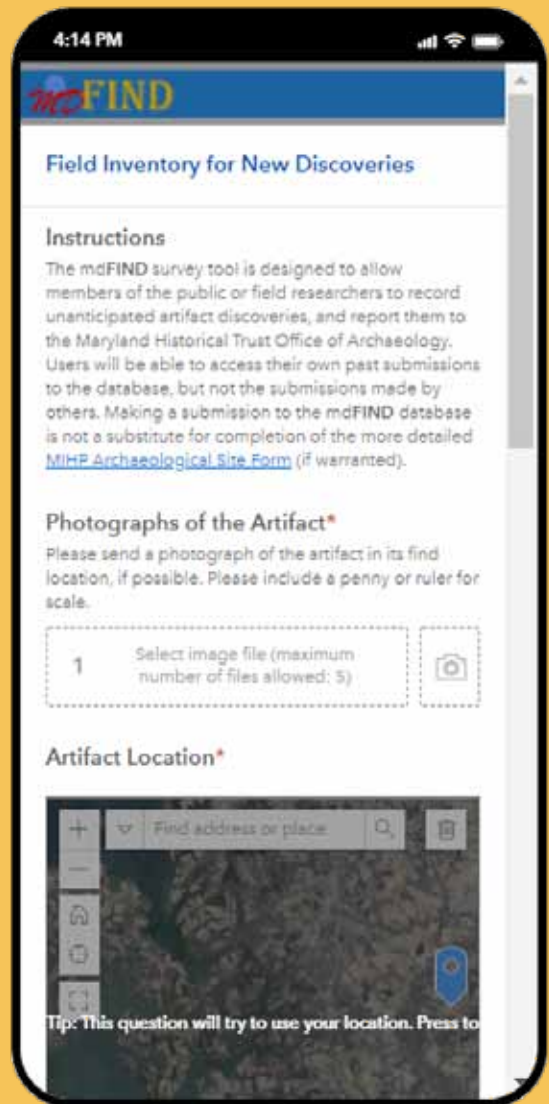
4:14 PM

mdFIND

Field Inventory for New Discoveries

Instructions

The mdFIND survey tool is designed to allow members of the public or field researchers to record unanticipated artifact discoveries, and report them to the Maryland Historical Trust Office of Archaeology. Users will be able to access their own past submissions to the database, but not the submissions made by others. Making a submission to the mdFIND database is not a substitute for completion of the more detailed MIHP Archaeological Site Form (if warranted).

Photographs of the Artifact*

Please send a photograph of the artifact in its find location, if possible. Please include a penny or ruler for scale.

1 Select image file (maximum number of files allowed: 5)

Artifact Location*

+
—
Find address or place

Tip: This question will try to use your location. Press to